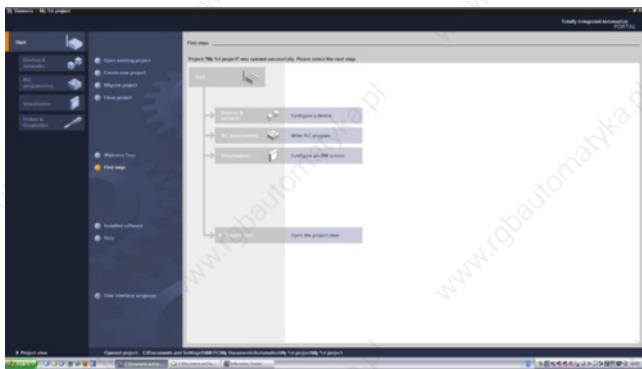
Siemens - My 1st project

Totally Integrated Automation
PORTAL

Start

Devices & networks

PLC programming

Visualization

Online & Diagnostics

Open existing project

Create new project

Migrate project

Close project

Welcome Tour

First steps

Installed software

Help

User interface language

First steps

Project "My 1st project" was opened successfully. Please select the next step:

Start

Devices & networks

Configure a device

PLC programming

Write PLC program

Visualization

Configure an HMI screen

Project view

Open the project view

www.rgbautomatyka.pl

www.rgbautomatyka.pl

www.rgbautomatyka.pl

▶ Project view

Opened project: C:\Documents and Settings\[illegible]\My Documents\Automation\My 1st project\My 1st project

Start